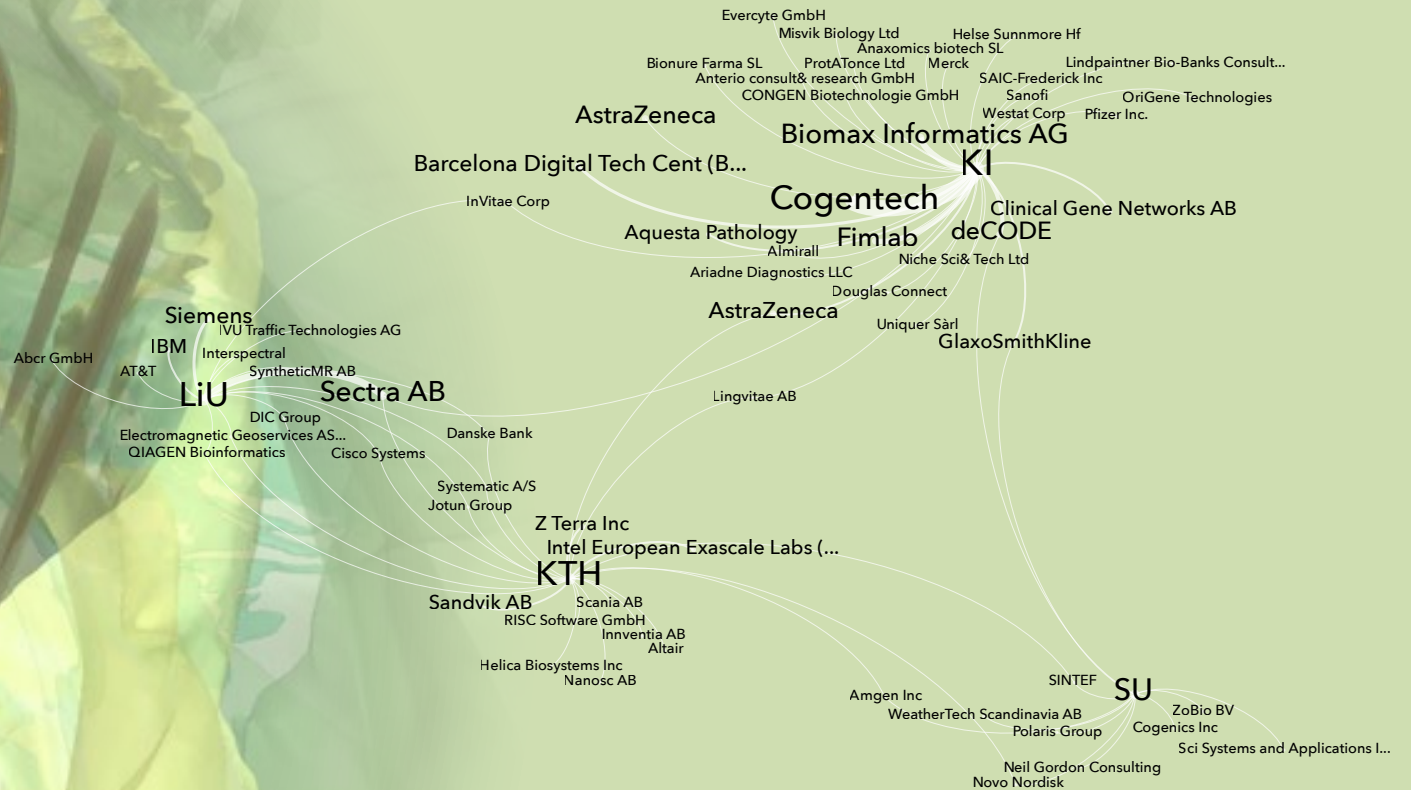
Evercyte GmbH
Misvik Biology Ltd
Helse Sunnmore Hf
Anaxomics biotech SL
Bionure Farma SL
ProtATonce Ltd
Merck
Lindpaintner Bio-Banks Consult...
Anterio consult& research GmbH
SAIC-Frederick Inc
CONGEN Biotechnologie GmbH
Sanofi
OriGene Technologies
AstraZeneca
Westat Corp
Pfizer Inc.
Biomax Informatics AG
Barcelona Digital Tech Cent (B...
KI
Cogentech
InVitae Corp
Clinical Gene Networks AB
Aquesta Pathology
Fimlab
deCODE
Almirall
Ariadne Diagnostics LLC
Niche Sci& Tech Ltd
Douglas Connect
AstraZeneca
Siemens
Uniquer Sàrl
IVU Traffic Technologies AG
GlaxoSmithKline
IBM
Interspectral
Abcr GmbH
AT&T
SyntheticMR AB
LiU
Sectra AB
Lingvitae AB
DIC Group
Electromagnetic Geoservices AS...
Danske Bank
QIAGEN Bioinformatics
Cisco Systems
Systematic A/S
Jotun Group
Z Terra Inc
Intel European Exascale Labs (...
KTH
Sandvik AB
Scania AB
RISC Software GmbH
Innventia AB
Altair
Helica Biosystems Inc
Nanosc AB
SINTEF
SU
Amgen Inc
ZoBio BV
WeatherTech Scandinavia AB
Cogenics Inc
Polaris Group
Sci Systems and Applications I...
Neil Gordon Consulting
Novo Nordisk